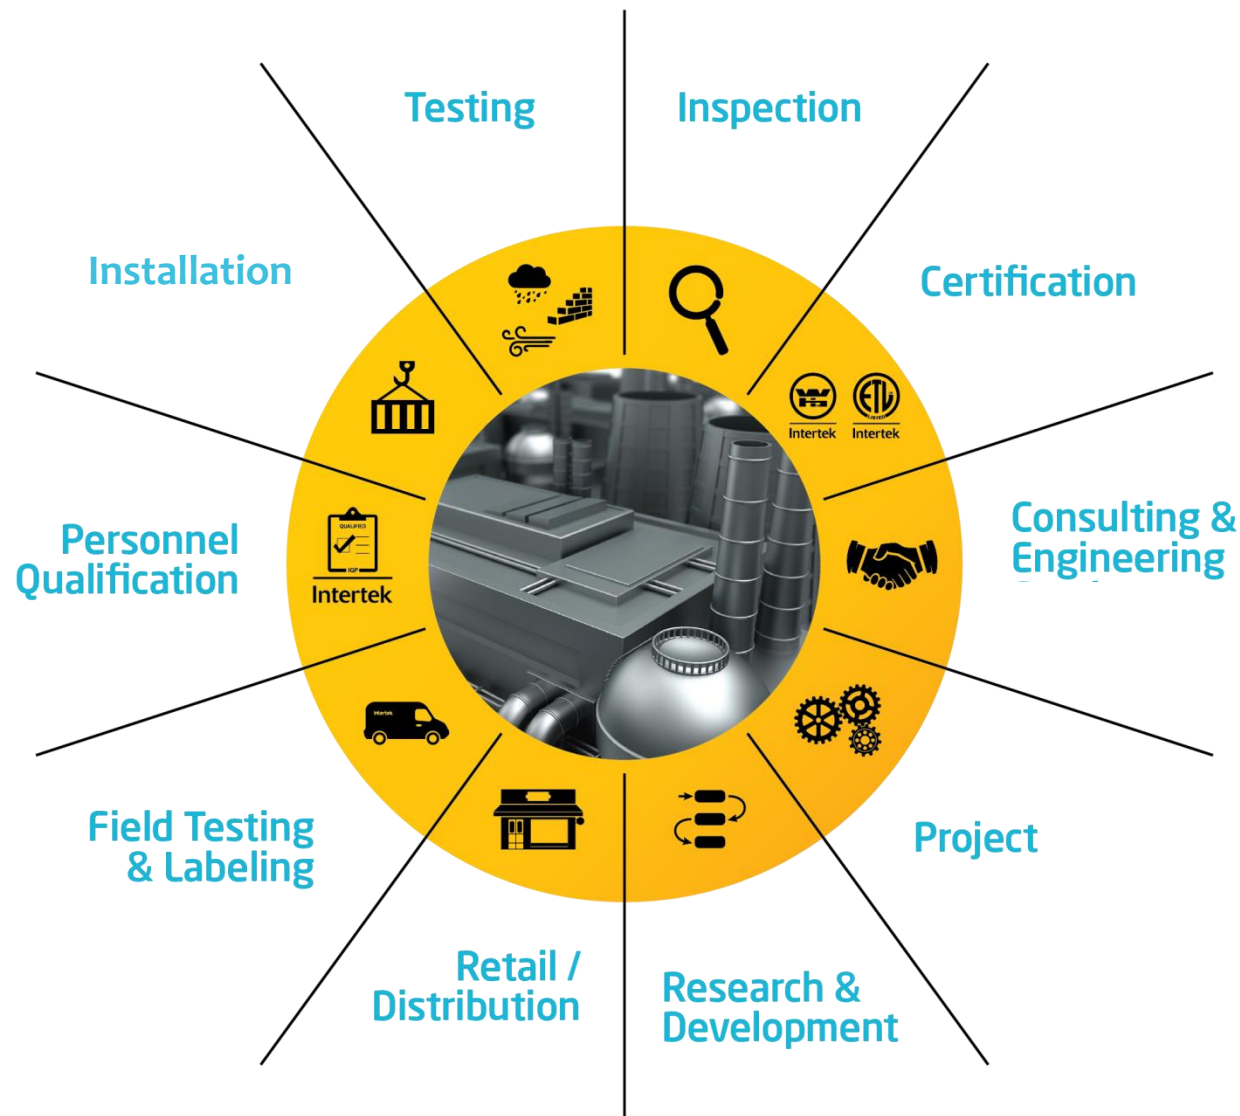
Testing

Inspection

Installation

Certification

Intertek Intertek

Consulting & Engineering

QUALIFIED

IQP

Intertek

Personnel Qualification

Intertek

Field Testing & Labeling

Project

Retail / Distribution

Research & Development